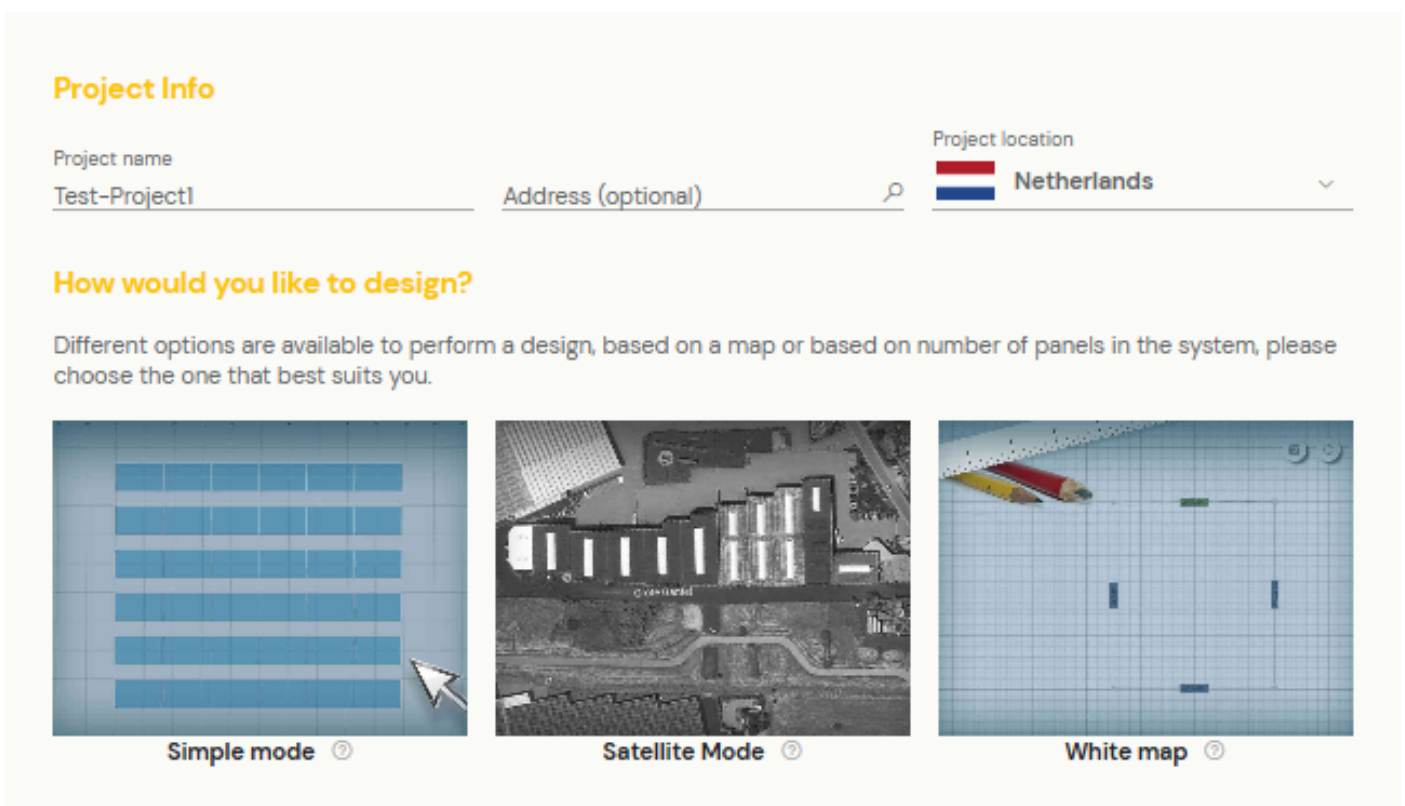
Project Info

Project name
Test-Project1

Address (optional)

Project location
Netherlands

How would you like to design?

Different options are available to perform a design, based on a map or based on number of panels in the system, please choose the one that best suits you.

Simple mode ⓘ

Satellite Mode ⓘ

White map ⓘ